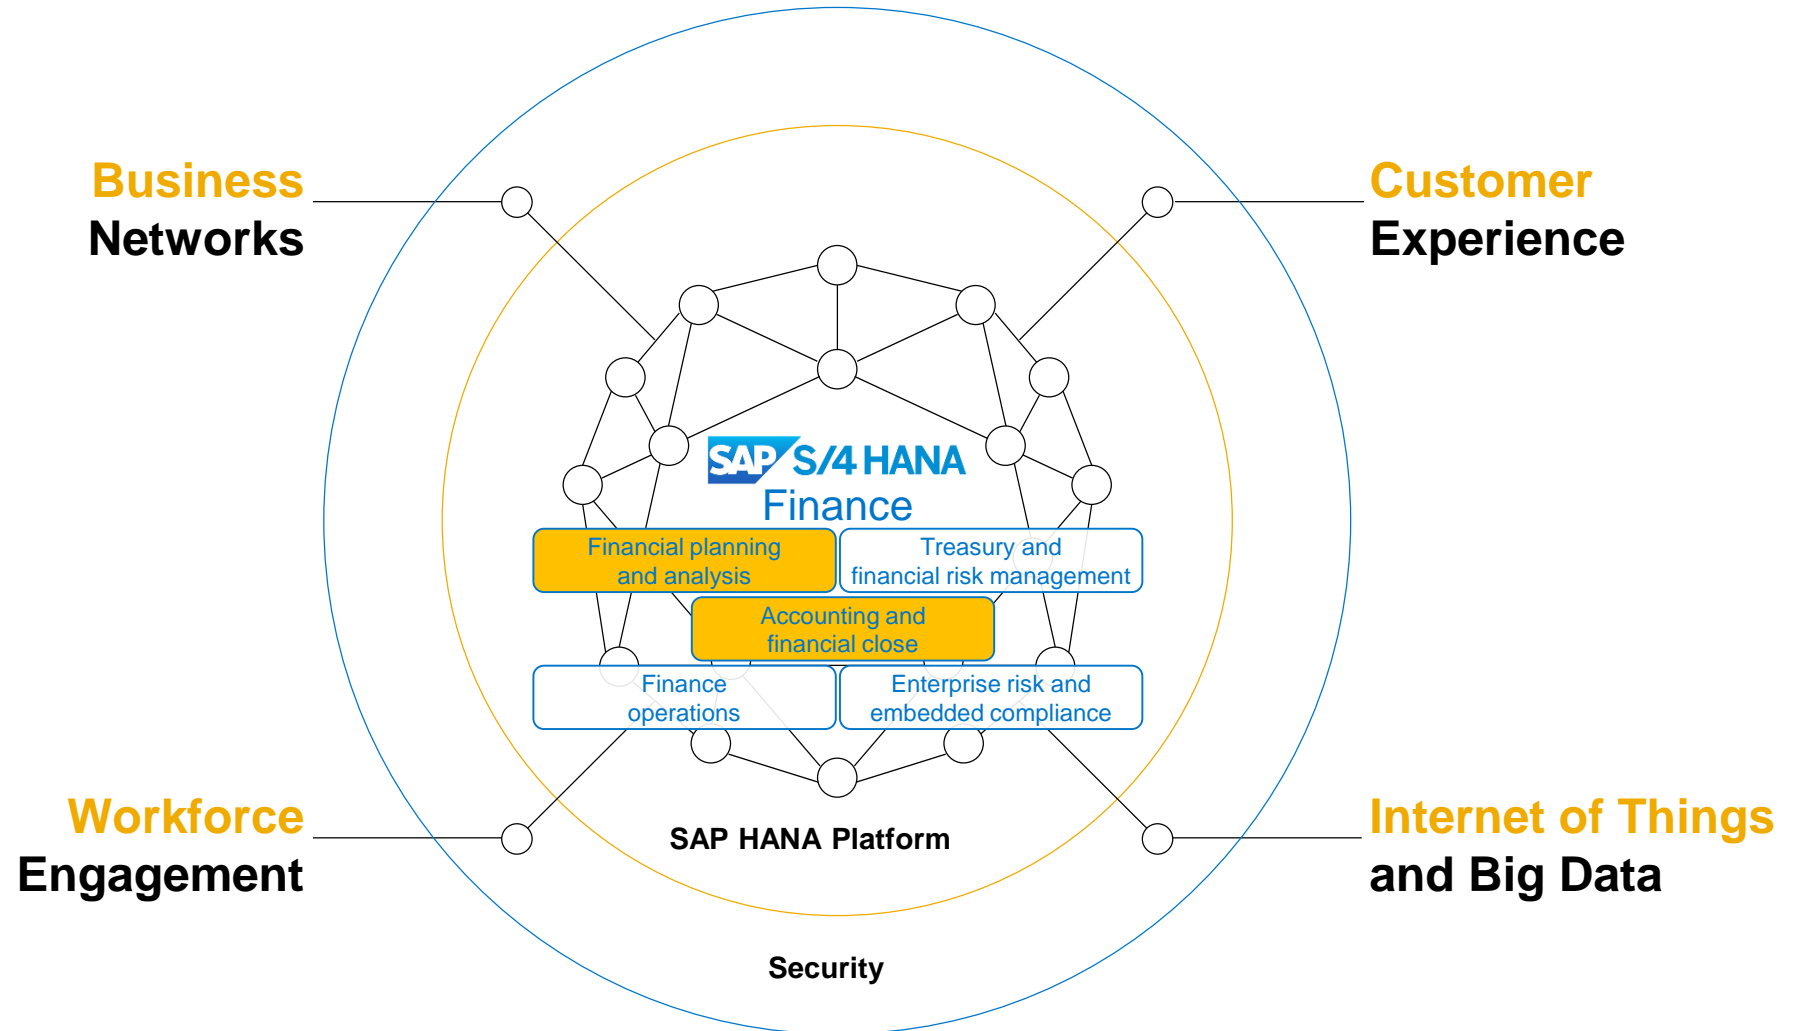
Business Networks

Customer Experience

SAP S/4 HANA Finance

Financial planning and analysis

Treasury and financial risk management

Accounting and financial close

Finance operations

Enterprise risk and embedded compliance

Workforce Engagement

Internet of Things and Big Data

SAP HANA Platform

Security